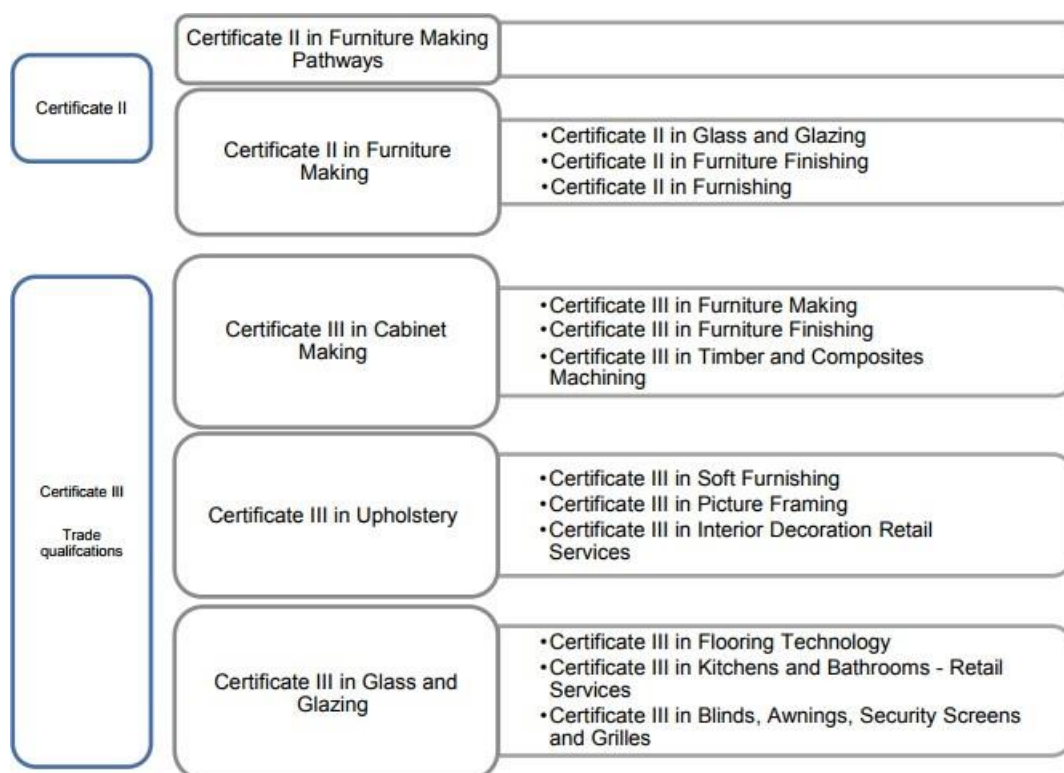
Certificate II

Certificate II in Furniture Making Pathways

Certificate II in Furniture Making

•Certificate II in Glass and Glazing
•Certificate II in Furniture Finishing
•Certificate II in Furnishing

Certificate III

Trade qualifcations

Certificate III in Cabinet Making

•Certificate III in Furniture Making
•Certificate III in Furniture Finishing
•Certificate III in Timber and Composites Machining

Certificate III in Upholstery

•Certificate III in Soft Furnishing
•Certificate III in Picture Framing
•Certificate III in Interior Decoration Retail Services

Certificate III in Glass and Glazing

•Certificate III in Flooring Technology
•Certificate III in Kitchens and Bathrooms - Retail Services
•Certificate III in Blinds, Awnings, Security Screens and Grilles